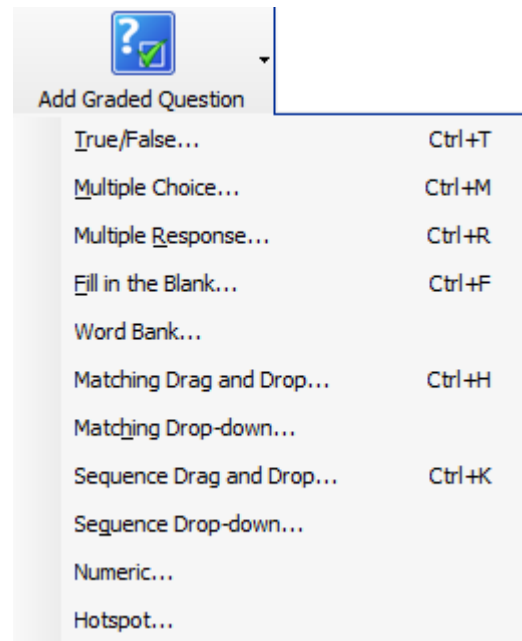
Add Graded Question

| | |
|---|---|
| True/False... | Ctrl+T |
| Multiple Choice... | Ctrl+M |
| Multiple Response... | Ctrl+R |
| Fill in the Blank... | Ctrl+F |
| Word Bank... | |
| Matching Drag and Drop... | Ctrl+H |
| Matching Drop-down... | |
| Sequence Drag and Drop... | Ctrl+K |
| Sequence Drop-down... | |
| Numeric... | |
| Hotspot... | |